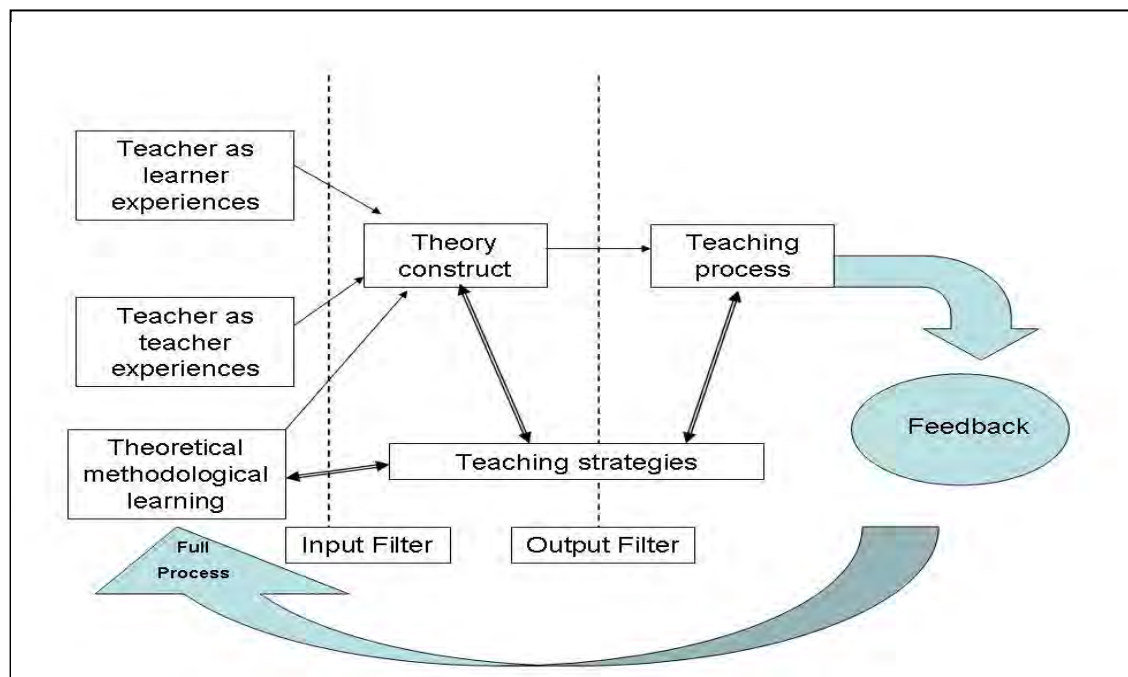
Teacher as learner experiences

Theory construct

Teaching process

Teacher as teacher experiences

Feedback

Theoretical methodological learning

Teaching strategies

Full Process

Input Filter

Output Filter